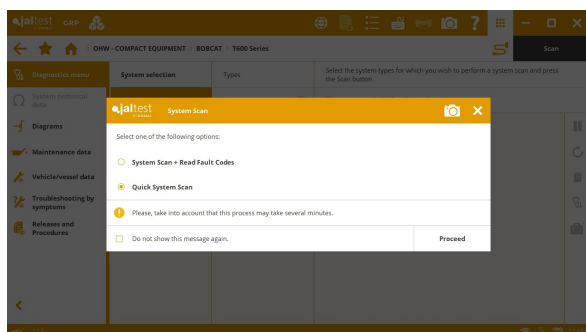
jaltest CGP

OHW - COMPACT EQUIPMENT > BOBCAT > T600 Series

Scan

Diagnostics menu

System technical data

Diagrams

Maintenance data

Vehicle/vessel data

Troubleshooting by symptoms

Releases and Procedures

System selection

Types

Select the system types for which you wish to perform a system scan and press the Scan button

jaltest System Scan

Select one of the following options:

System Scan + Read Fault Codes

Quick System Scan

Please, take into account that this process may take several minutes.

Do not show this message again.

Proceed